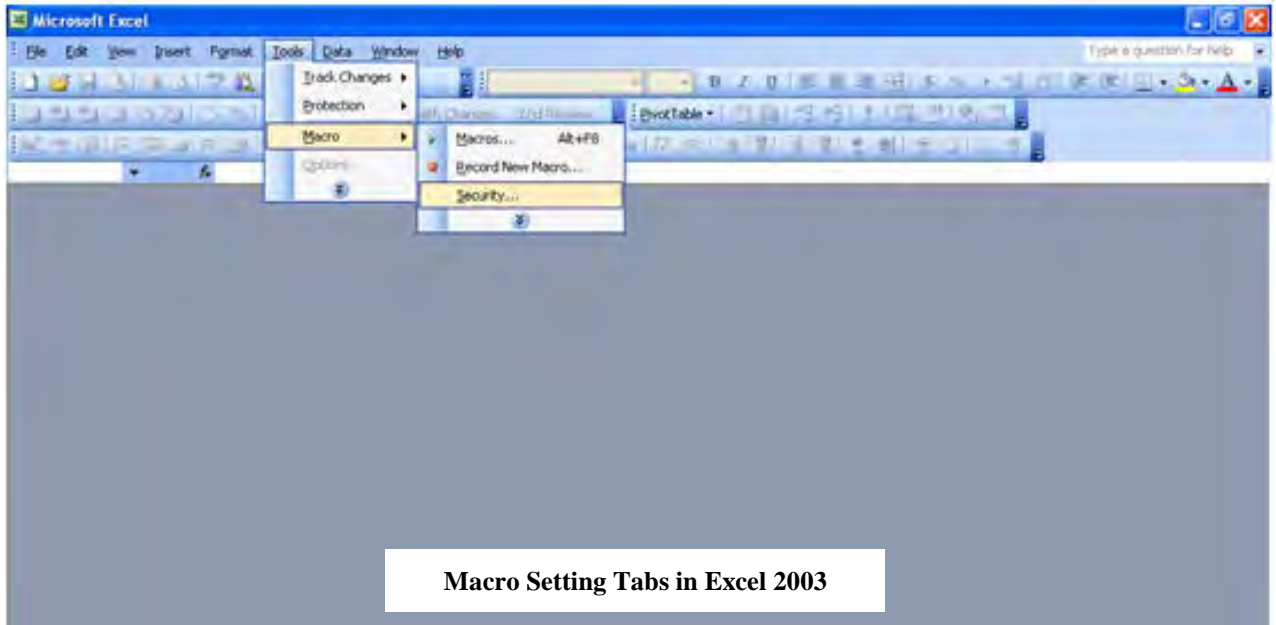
Microsoft Excel

File Edit View Insert Format Tools Data Window Help

Type a question for help

Track Changes
Protection
Macro
Options

Macros... Alt+F8
Record New Macro...
Security...

PivotTable

Macro Setting Tabs in Excel 2003